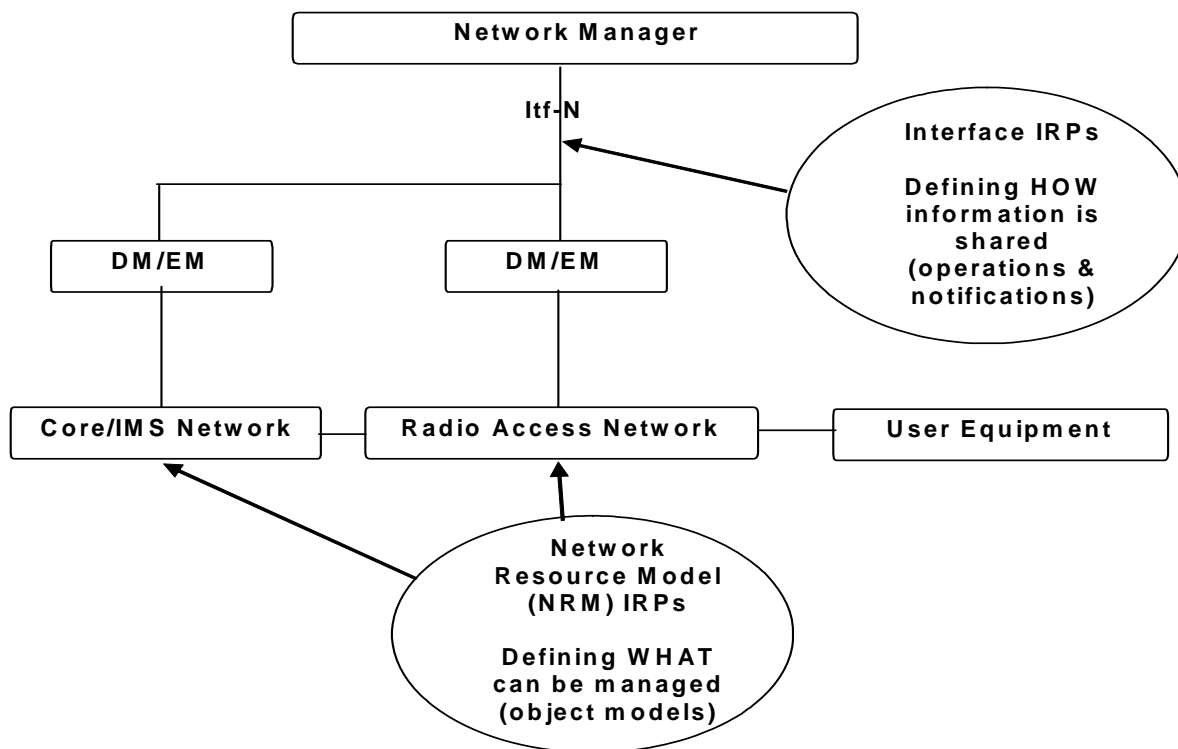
Network Manager

Itf-N

Interface IRPs

Defining HOW information is shared (operations & notifications)

DM/EM

DM/EM

Core/IMS Network

Radio Access Network

User Equipment

Network Resource Model (NRM) IRPs

Defining WHAT can be managed (object models)